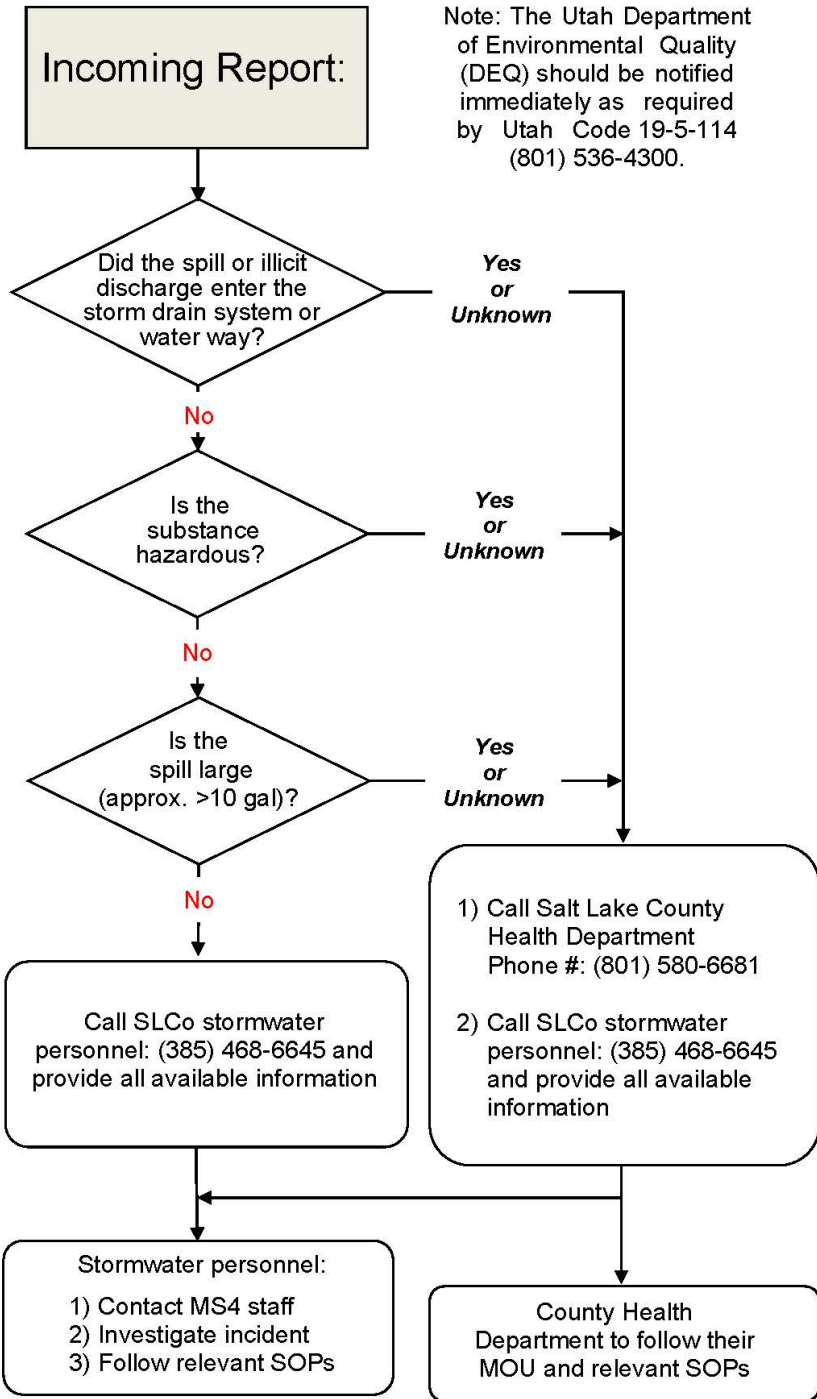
Incoming Report:

Note: The Utah Department of Environmental Quality (DEQ) should be notified immediately as required by Utah Code 19-5-114 (801) 536-4300.

Did the spill or illicit discharge enter the storm drain system or water way?

Yes or Unknown

No

Is the substance hazardous?

Yes or Unknown

No

Is the spill large (approx. >10 gal)?

Yes or Unknown

No

Call SLCo stormwater personnel: (385) 468-6645 and provide all available information

1) Call Salt Lake County Health Department Phone #: (801) 580-6681

2) Call SLCo stormwater personnel: (385) 468-6645 and provide all available information

Stormwater personnel:
1) Contact MS4 staff
2) Investigate incident
3) Follow relevant SOPs

County Health Department to follow their MOU and relevant SOPs